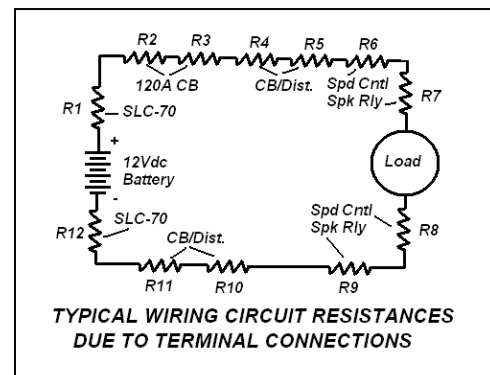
R2 R3 R4 R5 R6

120A CB

CB/Dist.

Spd Cntl Spk Rly

R1

SLC-70

R7

+

12Vdc Battery

Load

-

Spd Cntl Spk Rly

R12

SLC-70

CB/Dist.

R8

R11 R10 R9

TYPICAL WIRING CIRCUIT RESISTANCES DUE TO TERMINAL CONNECTIONS